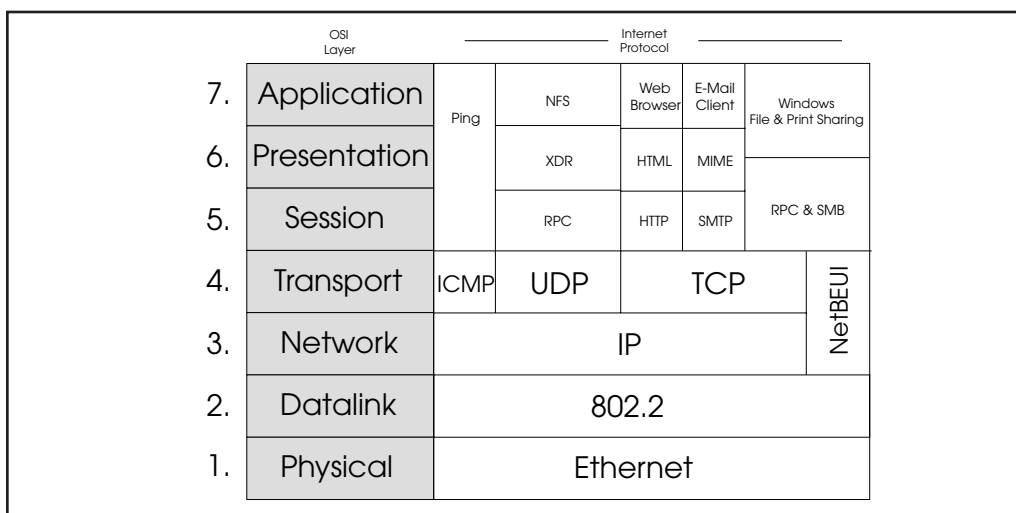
OSI Layer

Internet Protocol

7. Application
6. Presentation
5. Session
4. Transport
3. Network
2. Datalink
1. Physical

Ping

NFS

Web Browser

E-Mail Client

Windows File & Print Sharing

XDR

HTML

MIME

RPC

HTTP

SMTP

RPC & SMB

ICMP

UDP

TCP

NetBEUI

IP

802.2

Ethernet